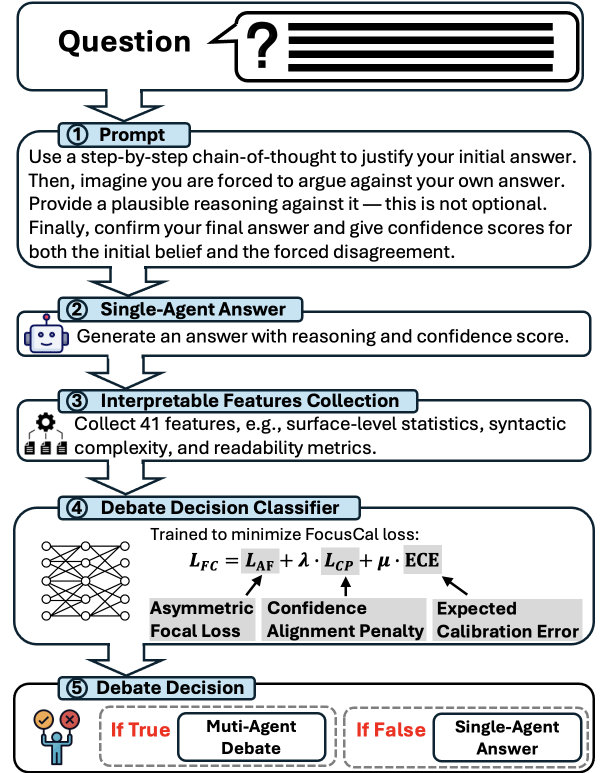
Question

?

① Prompt

Use a step-by-step chain-of-thought to justify your initial answer. Then, imagine you are forced to argue against your own answer. Provide a plausible reasoning against it — this is not optional. Finally, confirm your final answer and give confidence scores for both the initial belief and the forced disagreement.

② Single-Agent Answer

Generate an answer with reasoning and confidence score.

③ Interpretable Features Collection

Collect 41 features, e.g., surface-level statistics, syntactic complexity, and readability metrics.

④ Debate Decision Classifier

Trained to minimize FocusCal loss:

$L_{FC} = L_{AF} + \lambda \cdot L_{CP} + \mu \cdot \text{ECE}$

Asymmetric Focal Loss

Confidence Alignment Penalty

Expected Calibration Error

⑤ Debate Decision

If True

Muti-Agent Debate

If False

Single-Agent Answer